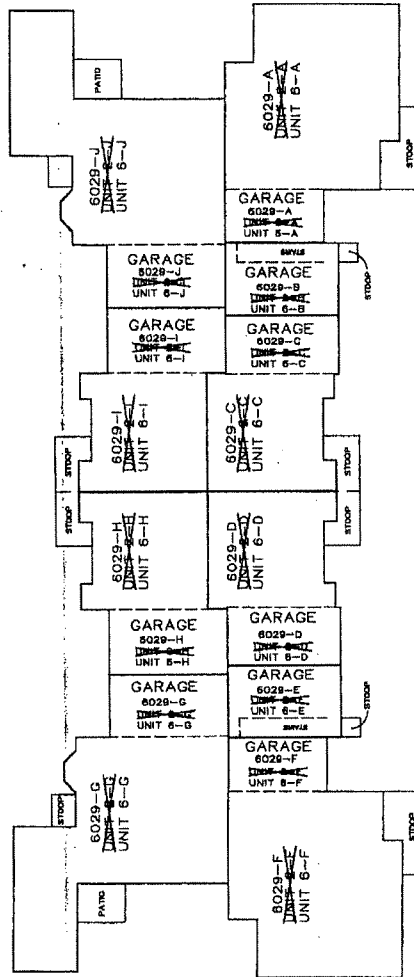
PATIO

6029-J
UNIT 6-J

6029-A
UNIT 6-A

STOOP

GARAGE
6029-A
UNIT 6-A

GARAGE
6029-J
UNIT 6-J

STAIRS

GARAGE
6029-B
UNIT 6-B

STOOP

GARAGE
6029-I
UNIT 6-I

GARAGE
6029-C
UNIT 6-C

6029-I
UNIT 6-I

6029-C
UNIT 6-C

STOOP

STOOP

STOOP

STOOP

6029-H
UNIT 6-H

6029-D
UNIT 6-D

GARAGE
6029-H
UNIT 6-H

GARAGE
6029-D
UNIT 6-D

GARAGE
6029-G
UNIT 6-G

GARAGE
6029-E
UNIT 6-E

STOOP

STAIRS

GARAGE
6029-F
UNIT 6-F

STOOP

6029-G
UNIT 6-G

STOOP

PATIO

6029-F
UNIT 6-F